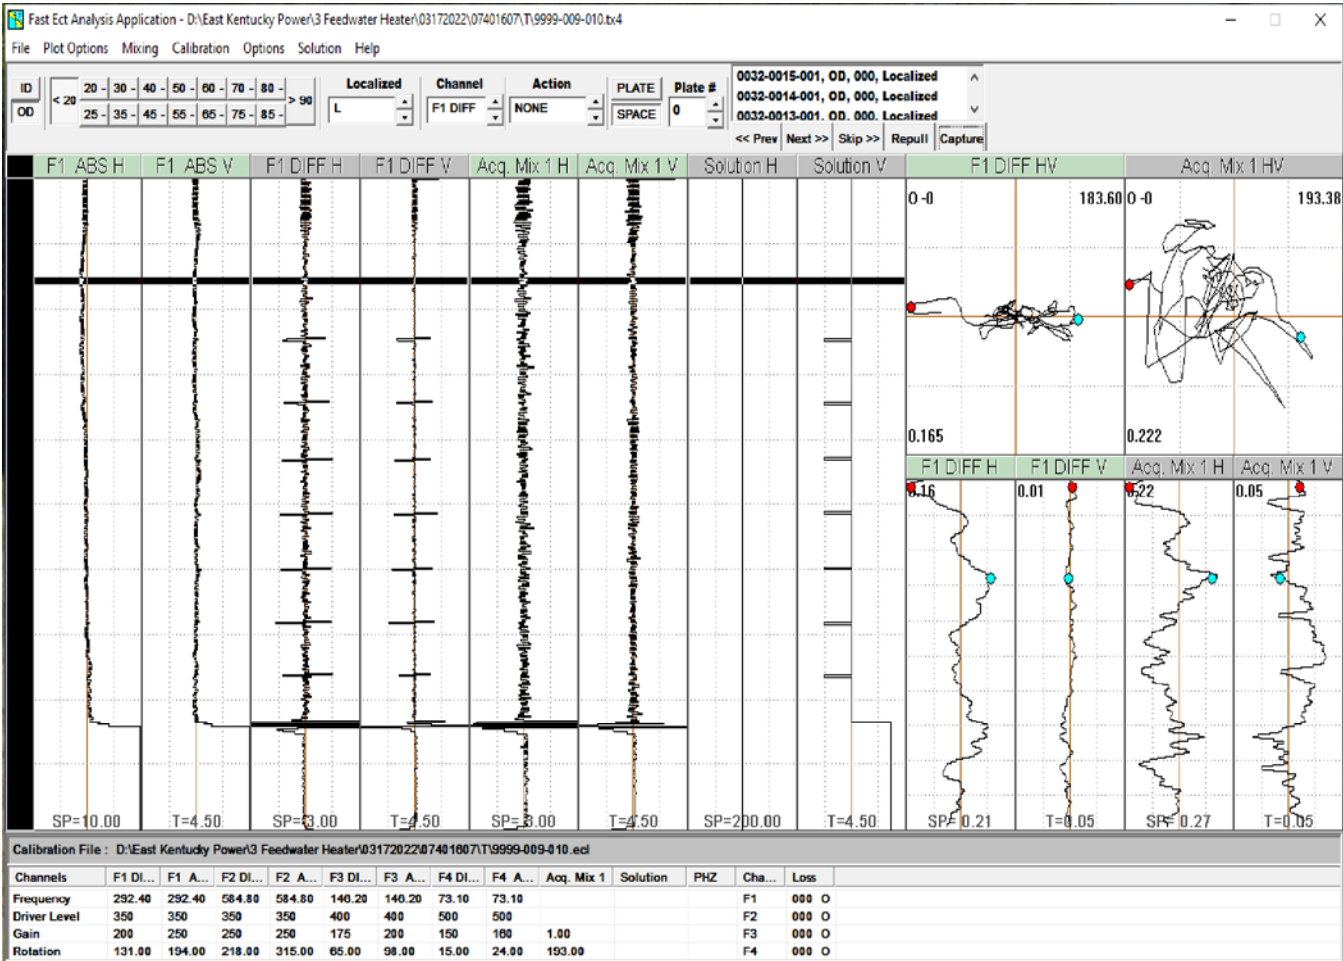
Fast Ect Analysis Application - D:\East Kentucky Power\3 Feedwater Heater\03172022\07401607\T\9999-009-010.tx4

File Plot Options Mixing Calibration Options Solution Help

ID OD < 20 20 - 30 - 40 - 50 - 60 - 70 - 80 - 25 - 35 - 45 - 55 - 65 - 75 - 85 - > 90

Localized L Channel F1 DIFF Action NONE PLATE SPACE Plate # 0

0032-0015-001, OD, 000, Localized
0032-0014-001, OD, 000, Localized
0032-0013-001, OD, 000, Localized

<< Prev Next >> Skip >> Repull Capture

F1 ABS H F1 ABS V F1 DIFF H F1 DIFF V Acq. Mix 1 H Acq. Mix 1 V Solution H Solution V F1 DIFF HV Acq. Mix 1 HV

0 -0 183.60 0 -0 193.38

0.165 0.222

F1 DIFF H F1 DIFF V Acq. Mix 1 H Acq. Mix 1 V

0.16 0.01 0.22 0.05

SP=10.00 T=4.50 SP=3.00 T=4.50 SP=3.00 T=4.50 SP=200.00 T=4.50 SP=0.21 T=0.05 SP=0.27 T=0.05

Calibration File : D:\East Kentucky Power\3 Feedwater Heater\03172022\07401607\T\9999-009-010.ecl

| Channels | F1 DI... | F1 A... | F2 DI... | F2 A... | F3 DI... | F3 A... | F4 DI... | F4 A... | Acq. Mix 1 | Solution | PHZ | Cha... | Loss |
|---|---|---|---|---|---|---|---|---|---|---|---|---|---|
| Frequency | 292.40 | 292.40 | 584.80 | 584.80 | 146.20 | 146.20 | 73.10 | 73.10 | | | | F1 | 000 O |
| Driver Level | 350 | 350 | 350 | 350 | 400 | 400 | 500 | 500 | | | | F2 | 000 O |
| Gain | 200 | 250 | 250 | 250 | 175 | 200 | 150 | 160 | 1.00 | | | F3 | 000 O |
| Rotation | 131.00 | 194.00 | 218.00 | 315.00 | 65.00 | 98.00 | 15.00 | 24.00 | 193.00 | | | F4 | 000 O |